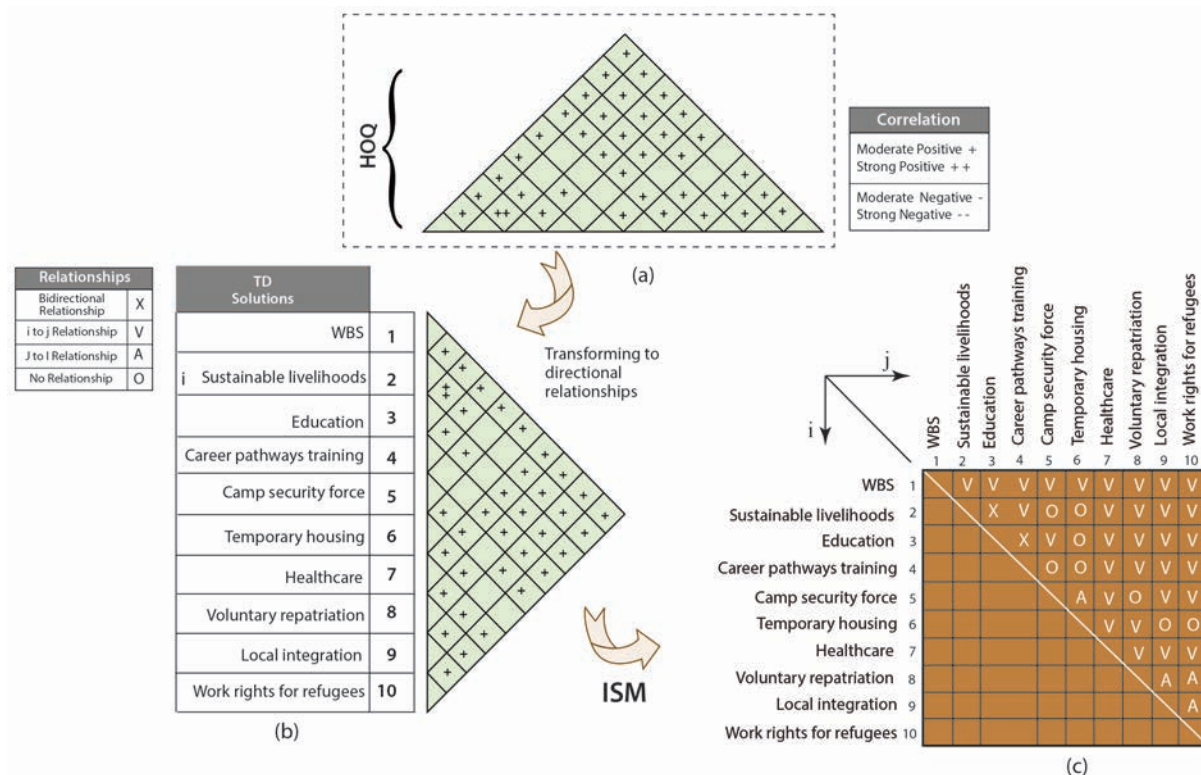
HOQ

| Correlation |
|---|
| Moderate Positive + |
| Strong Positive + + |
| Moderate Negative - |
| Strong Negative - - |

(a)

| Relationships | |
|---|---|
| Bidirectional Relationship | X |
| i to j Relationship | V |
| J to I Relationship | A |
| No Relationship | O |

| TD Solutions | |
|---|---|
| WBS | 1 |
| i Sustainable livelihoods | 2 |
| Education | 3 |
| Career pathways training | 4 |
| Camp security force | 5 |
| Temporary housing | 6 |
| Healthcare | 7 |
| Voluntary repatriation | 8 |
| Local integration | 9 |
| Work rights for refugees | 10 |

(b)

Transforming to directional relationships

ISM

j

i

| | WBS 1 | Sustainable livelihoods 2 | Education 3 | Career pathways training 4 | Camp security force 5 | Temporary housing 6 | Healthcare 7 | Voluntary repatriation 8 | Local integration 9 | Work rights for refugees 10 |
|---|---|---|---|---|---|---|---|---|---|---|
| WBS 1 | | V | V | V | V | V | V | V | V | V |
| Sustainable livelihoods 2 | | | X | V | O | O | V | V | V | V |
| Education 3 | | | | X | V | O | V | V | V | V |
| Career pathways training 4 | | | | | O | O | V | V | V | V |
| Camp security force 5 | | | | | | A | V | O | V | V |
| Temporary housing 6 | | | | | | | V | V | O | O |
| Healthcare 7 | | | | | | | | V | V | V |
| Voluntary repatriation 8 | | | | | | | | | A | A |
| Local integration 9 | | | | | | | | | | A |
| Work rights for refugees 10 | | | | | | | | | | |

(c)